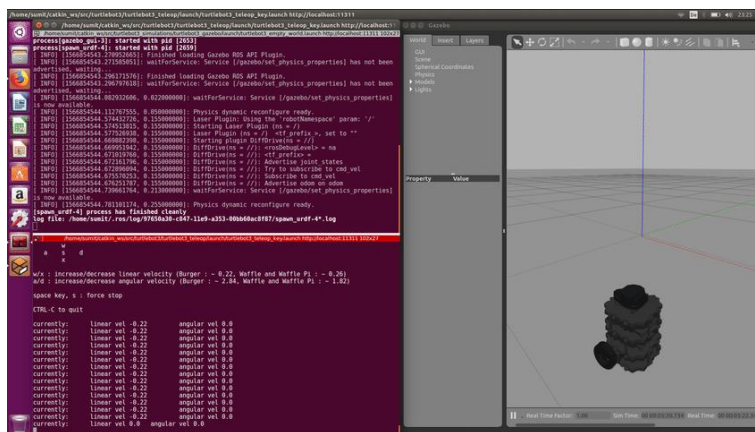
/home/sumit/catkin_ws/src/turtlebot3/turtlebot3_teleop/launch/turtlebot3_teleop_key.launch http://localhost:11311

/home/sumit/catkin_ws/src/turtlebot3/turtlebot3_teleop/launch/turtlebot3_teleop_key.launch http://localhost:11311

Gazebo

process[gazebo_gui-3]: started with pid [2653]
process[spawn_urdf-4]: started with pid [2659]
[ INFO] [1566854543.270952065]: Finished loading Gazebo ROS API Plugin.
[ INFO] [1566854543.271585051]: waitForService: Service [/gazebo/set_physics_properties] has not been advertised, waiting...
[ INFO] [1566854543.296175176]: Finished loading Gazebo ROS API Plugin.
[ INFO] [1566854543.296797618]: waitForService: Service [/gazebo/set_physics_properties] has not been advertised, waiting...
[ INFO] [1566854544.002932606, 0.022000000]: waitForService: Service [/gazebo/set_physics_properties] is now available.
[ INFO] [1566854544.112747555, 0.050000000]: Physics dynamic reconfigure ready.
[ INFO] [1566854544.574432726, 0.155000000]: Laser Plugin: Using the 'robotNamespace' param: '/'
[ INFO] [1566854544.574513863, 0.155000000]: Starting Laser Plugin (ns = /)
[ INFO] [1566854544.577526938, 0.155000000]: Laser Plugin (ns = /) <tf_prefix_>, set to ""
[ INFO] [1566854544.669882398, 0.155000000]: Starting plugin DiffDrive(ns = //)
[ INFO] [1566854544.669953342, 0.155000000]: DiffDrive(ns = //): <rosDebugLevel> = na
[ INFO] [1566854544.671019760, 0.155000000]: DiffDrive(ns = //): <tf_prefix> =
[ INFO] [1566854544.672361796, 0.155000000]: DiffDrive(ns = //): Advertise joint_states
[ INFO] [1566854544.672896094, 0.155000000]: DiffDrive(ns = //): Try to subscribe to cmd_vel
[ INFO] [1566854544.675570253, 0.155000000]: DiffDrive(ns = //): Subscribe to cmd_vel
[ INFO] [1566854544.676251787, 0.155000000]: DiffDrive(ns = //): Advertise odom on odom
[ INFO] [1566854544.730661764, 0.213000000]: waitForService: Service [/gazebo/set_physics_properties] is now available.
[ INFO] [1566854544.781101174, 0.255000000]: Physics dynamic reconfigure ready.
[spawn_urdf-4] process has finished cleanly
log file: /home/sumit/.ros/log/97650a30-c847-11e9-a353-00bb60ac0f87/spawn_urdf-4*.log

w
a s d
x

w/x : increase/decrease linear velocity (Burger : ~ 0.22, Waffle and Waffle Pi : ~ 0.26)
a/d : increase/decrease angular velocity (Burger : ~ 2.84, Waffle and Waffle Pi : ~ 1.82)

space key, s : force stop

CTRL-C to quit

currently: linear vel -0.22 angular vel 0.0
currently: linear vel -0.22 angular vel 0.0
currently: linear vel -0.22 angular vel 0.0
currently: linear vel -0.22 angular vel 0.0
currently: linear vel -0.22 angular vel 0.0
currently: linear vel -0.22 angular vel 0.0
currently: linear vel -0.22 angular vel 0.0
currently: linear vel -0.22 angular vel 0.0
currently: linear vel -0.22 angular vel 0.0
currently: linear vel -0.22 angular vel 0.0
currently: linear vel -0.22 angular vel 0.0
currently: linear vel -0.22 angular vel 0.0
currently: linear vel 0.0 angular vel 0.0

World Insert Layers
GUI
Scene
Spherical Coordinates
Physics
Models
Lights
Property Value

Real Time Factor: 1.00 Sim Time: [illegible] Real Time: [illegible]